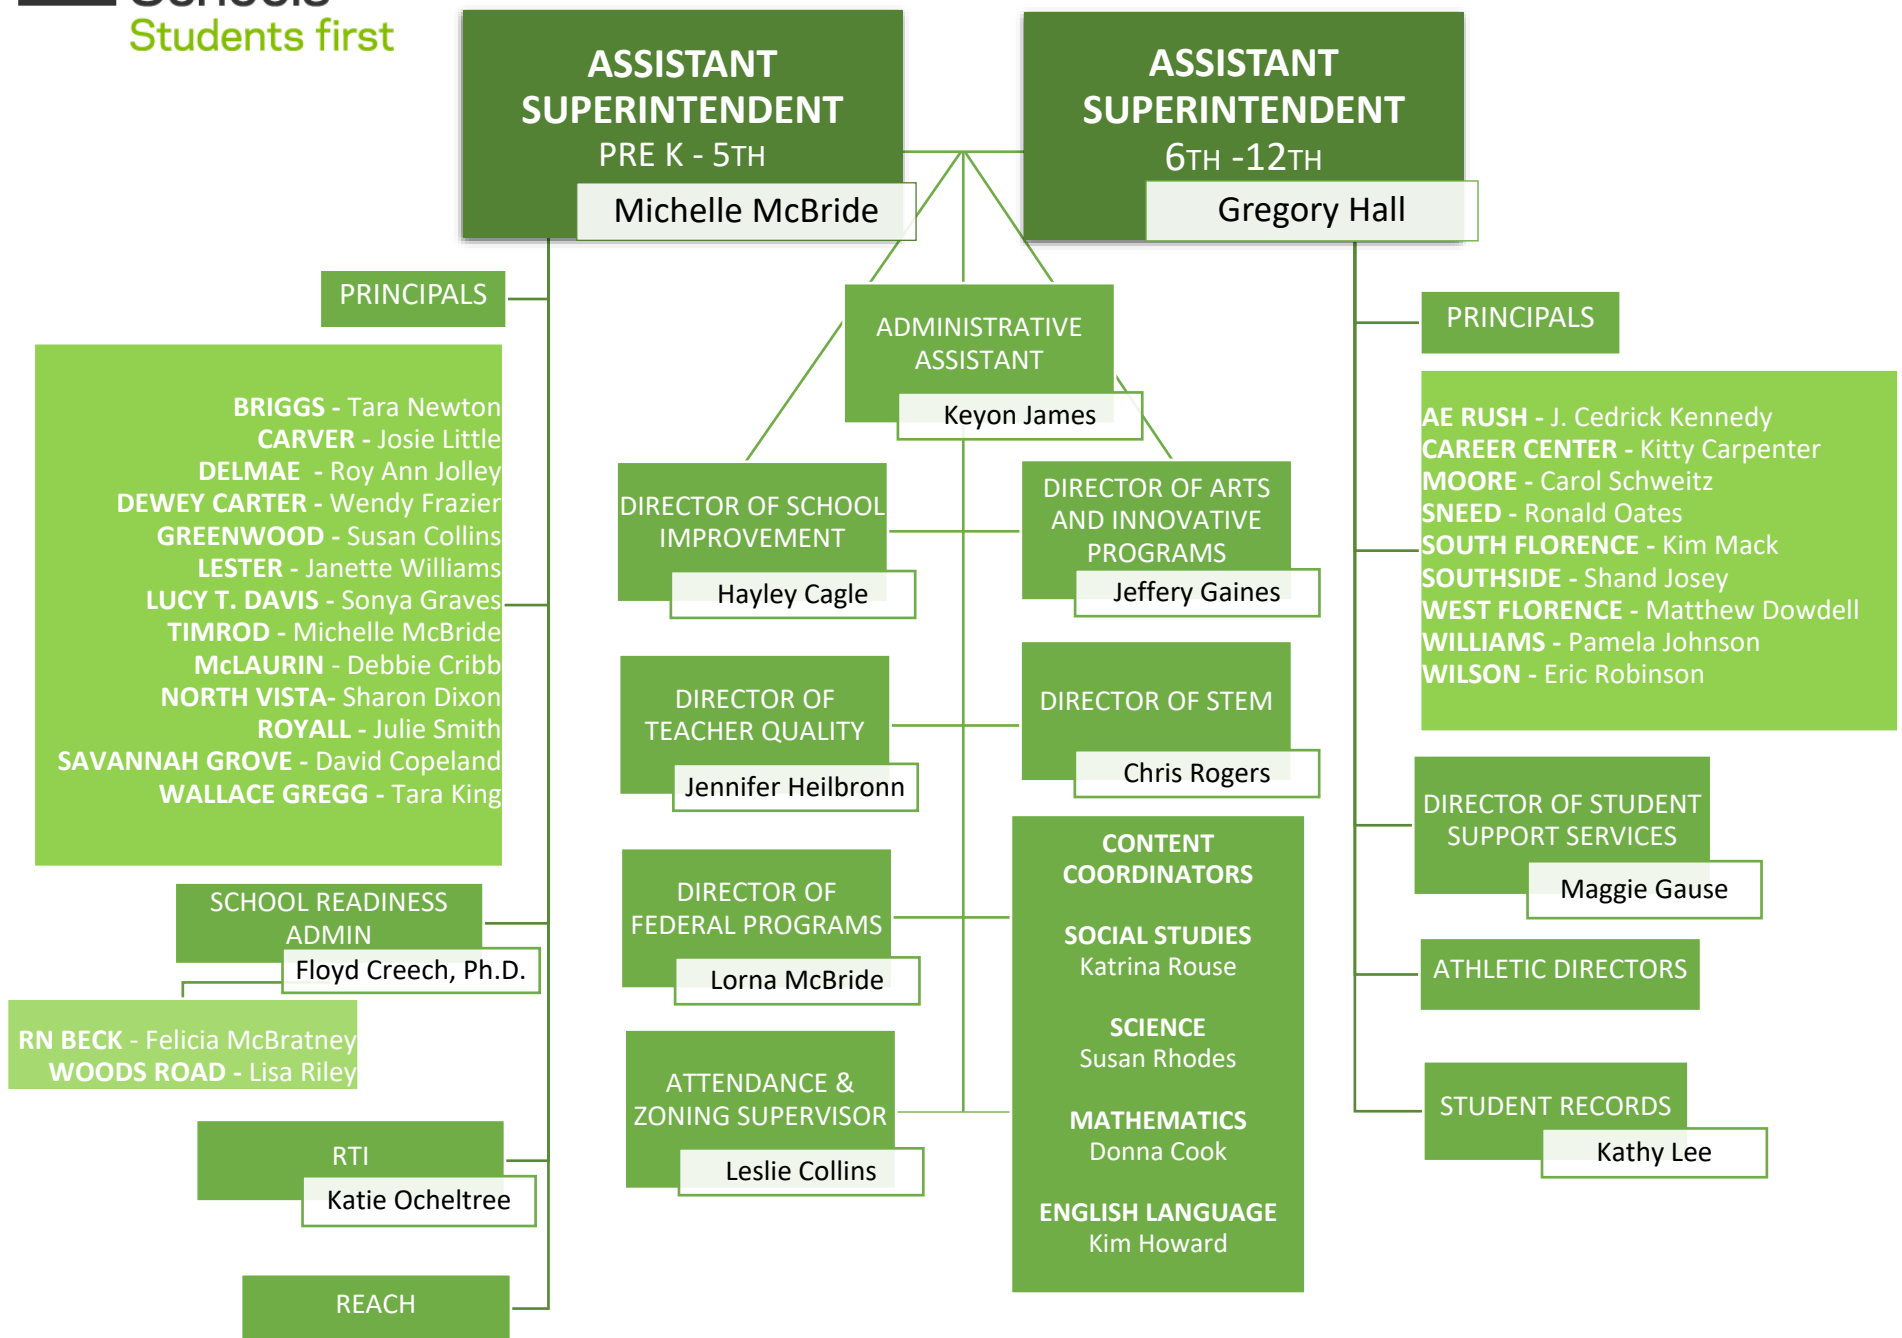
Students first

ASSISTANT SUPERINTENDENT
PRE K - 5TH
Michelle McBride

ASSISTANT SUPERINTENDENT
6TH -12TH
Gregory Hall

PRINCIPALS

BRIGGS - Tara Newton
CARVER - Josie Little
DELMAE - Roy Ann Jolley
DEWEY CARTER - Wendy Frazier
GREENWOOD - Susan Collins
LESTER - Janette Williams
LUCY T. DAVIS - Sonya Graves
TIMROD - Michelle McBride
McLAURIN - Debbie Cribb
NORTH VISTA- Sharon Dixon
ROYALL - Julie Smith
SAVANNAH GROVE - David Copeland
WALLACE GREGG - Tara King

SCHOOL READINESS ADMIN
Floyd Creech, Ph.D.

RN BECK - Felicia McBratney
WOODS ROAD - Lisa Riley

RTI
Katie Ocheltree

REACH

ADMINISTRATIVE ASSISTANT
Keyon James

DIRECTOR OF SCHOOL IMPROVEMENT
Hayley Cagle

DIRECTOR OF ARTS AND INNOVATIVE PROGRAMS
Jeffery Gaines

DIRECTOR OF TEACHER QUALITY
Jennifer Heilbronn

DIRECTOR OF STEM
Chris Rogers

DIRECTOR OF FEDERAL PROGRAMS
Lorna McBride

CONTENT COORDINATORS

SOCIAL STUDIES
Katrina Rouse

SCIENCE
Susan Rhodes

MATHEMATICS
Donna Cook

ENGLISH LANGUAGE
Kim Howard

ATTENDANCE & ZONING SUPERVISOR
Leslie Collins

PRINCIPALS

AE RUSH - J. Cedrick Kennedy
CAREER CENTER - Kitty Carpenter
MOORE - Carol Schweitz
SNEED - Ronald Oates
SOUTH FLORENCE - Kim Mack
SOUTHSIDE - Shand Josey
WEST FLORENCE - Matthew Dowdell
WILLIAMS - Pamela Johnson
WILSON - Eric Robinson

DIRECTOR OF STUDENT SUPPORT SERVICES
Maggie Gause

ATHLETIC DIRECTORS

STUDENT RECORDS
Kathy Lee